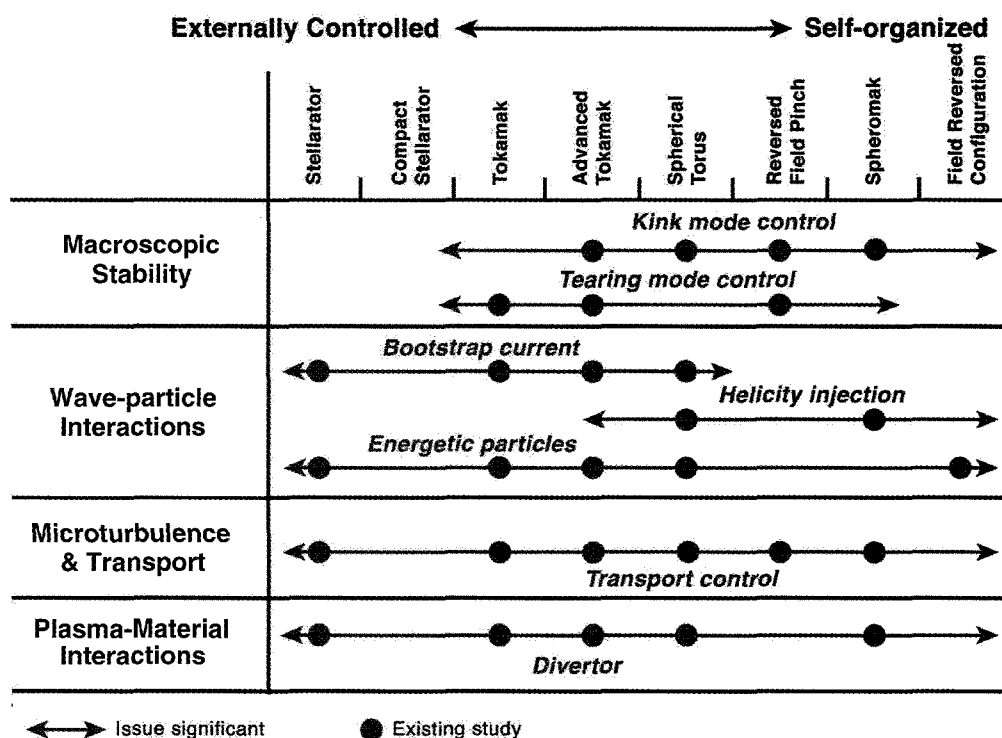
Externally Controlled Self-organized

| | Stellarator | Compact Stellarator | Tokamak | Advanced Tokamak | Spherical Torus | Reversed Field Pinch | Spheromak | Field Reversed Configuration |
|---|---|---|---|---|---|---|---|---|
| Macroscopic Stability | Kink mode control<br>Tearing mode control | | | | | | | |
| Wave-particle Interactions | Bootstrap current<br>Helicity injection<br>Energetic particles | | | | | | | |
| Microturbulence & Transport | Transport control | | | | | | | |
| Plasma-Material Interactions | Divertor | | | | | | | |

Issue significant
Existing study